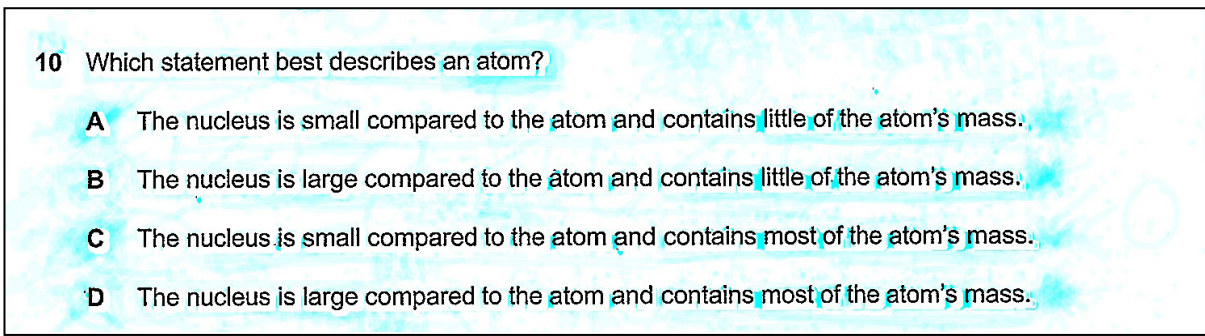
10 Which statement best describes an atom?

A The nucleus is small compared to the atom and contains little of the atom's mass.

B The nucleus is large compared to the atom and contains little of the atom's mass.

C The nucleus is small compared to the atom and contains most of the atom's mass.

D The nucleus is large compared to the atom and contains most of the atom's mass.